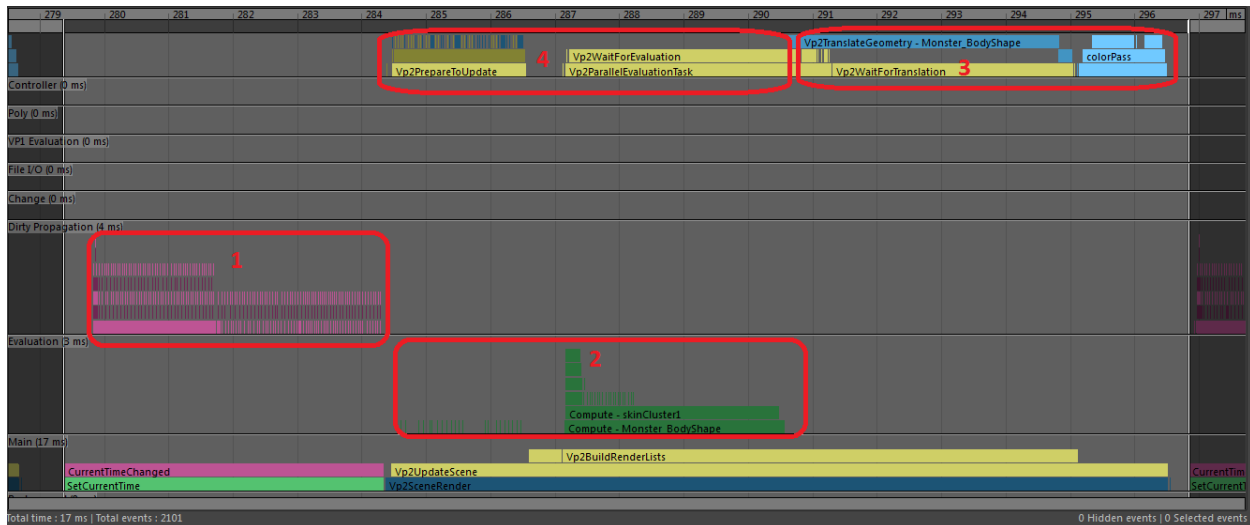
279 280 281 282 283 284 285 286 287 288 289 290 291 292 293 294 295 296 297 ms

4

Vp2WaitForEvaluation

Vp2PrepareToUpdate

Vp2ParallelEvaluationTask

Vp2TranslateGeometry - Monster_BodyShape

colorPass

Vp2WaitForTranslation

3

Controller (0 ms)

Poly (0 ms)

VP1 Evaluation (0 ms)

File I/O (0 ms)

Change (0 ms)

Dirty Propagation (4 ms)

1

Evaluation (3 ms)

2

Compute - skinCluster1

Compute - Monster_BodyShape

Main (17 ms)

Vp2BuildRenderLists

CurrentTimeChanged

Vp2UpdateScene

CurrentTim

SetCurrentTime

Vp2SceneRender

SetCurrentT

Total time : 17 ms | Total events : 2101

0 Hidden events | 0 Selected events